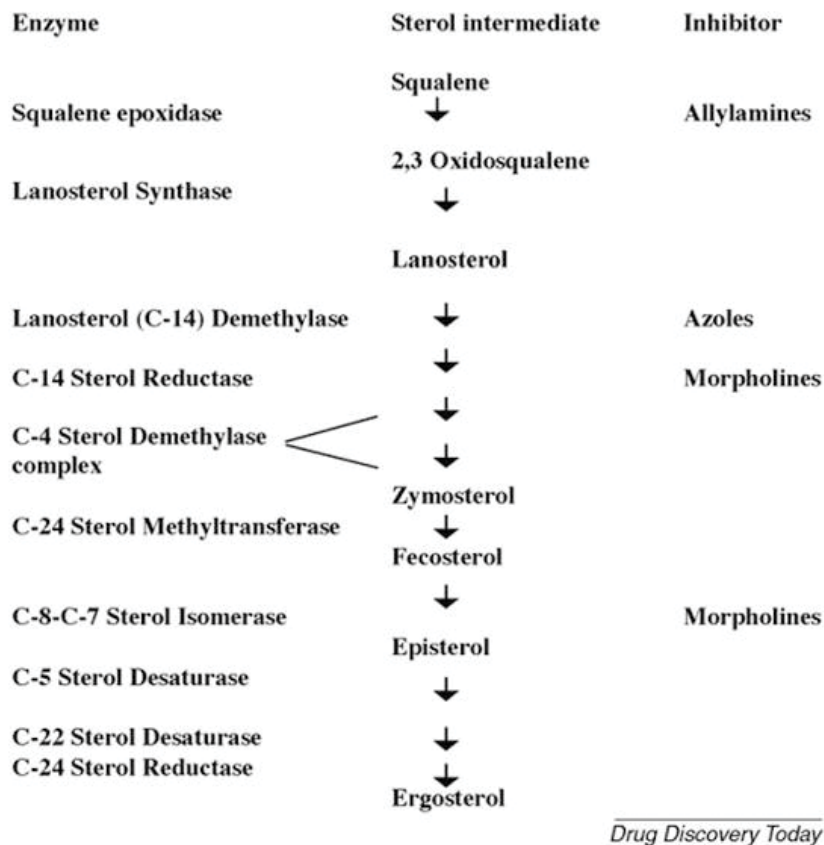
Enzyme | Sterol intermediate | Inhibitor

Squalene

Squalene epoxidase | Allylamines

2,3 Oxidosqualene

Lanosterol Synthase

Lanosterol

Lanosterol (C-14) Demethylase | Azoles

C-14 Sterol Reductase | Morpholines

C-4 Sterol Demethylase complex

Zymosterol

C-24 Sterol Methyltransferase

Fecosterol

C-8-C-7 Sterol Isomerase | Morpholines

Episterol

C-5 Sterol Desaturase

C-22 Sterol Desaturase

C-24 Sterol Reductase

Ergosterol

Drug Discovery Today